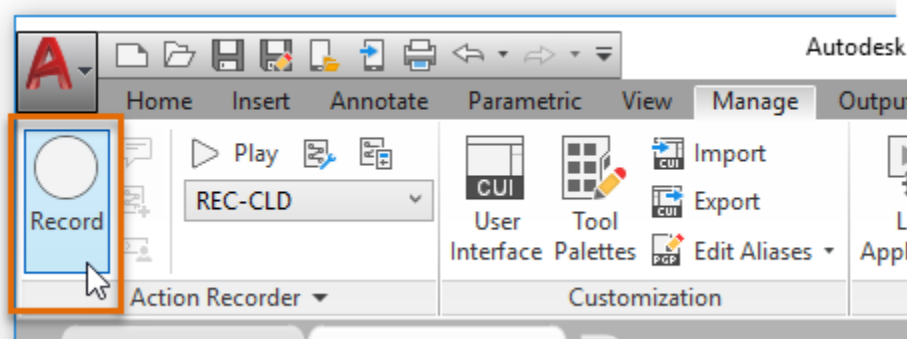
Autodesk

Home Insert Annotate Parametric View Manage Output

Record

Play

REC-CLD

Action Recorder

CUI

User Interface

Tool Palettes

CUI

Import

CUI

Export

PGP

Edit Aliases

Customization

L

Appl